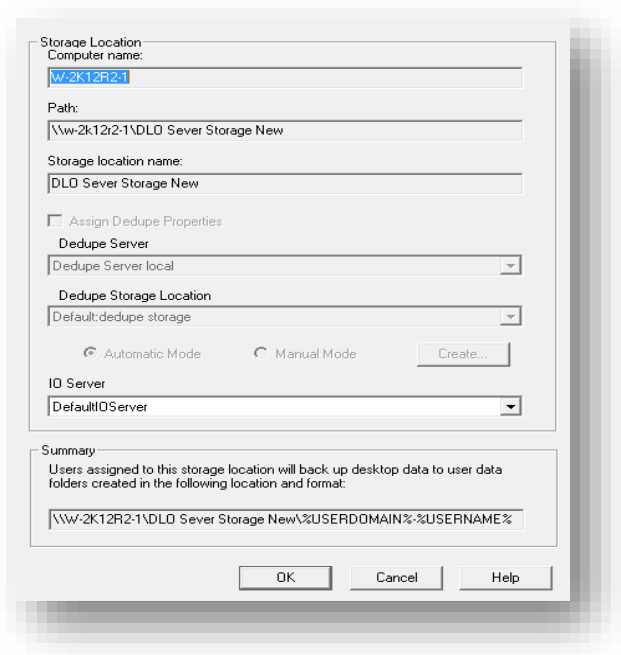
Storage Location

Computer name:

W-2K12R2-1

Path:

\\w-2k12r2-1\DLO Sever Storage New

Storage location name:

DLO Sever Storage New

Assign Dedupe Properties

Dedupe Server

Dedupe Server local

Dedupe Storage Location

Default:dedupe storage

Automatic Mode

Manual Mode

Create...

IO Server

DefaultIOServer

Summary

Users assigned to this storage location will back up desktop data to user data folders created in the following location and format:

\\W-2K12R2-1\DLO Sever Storage New\%USERDOMAIN%-%USERNAME%

OK

Cancel

Help